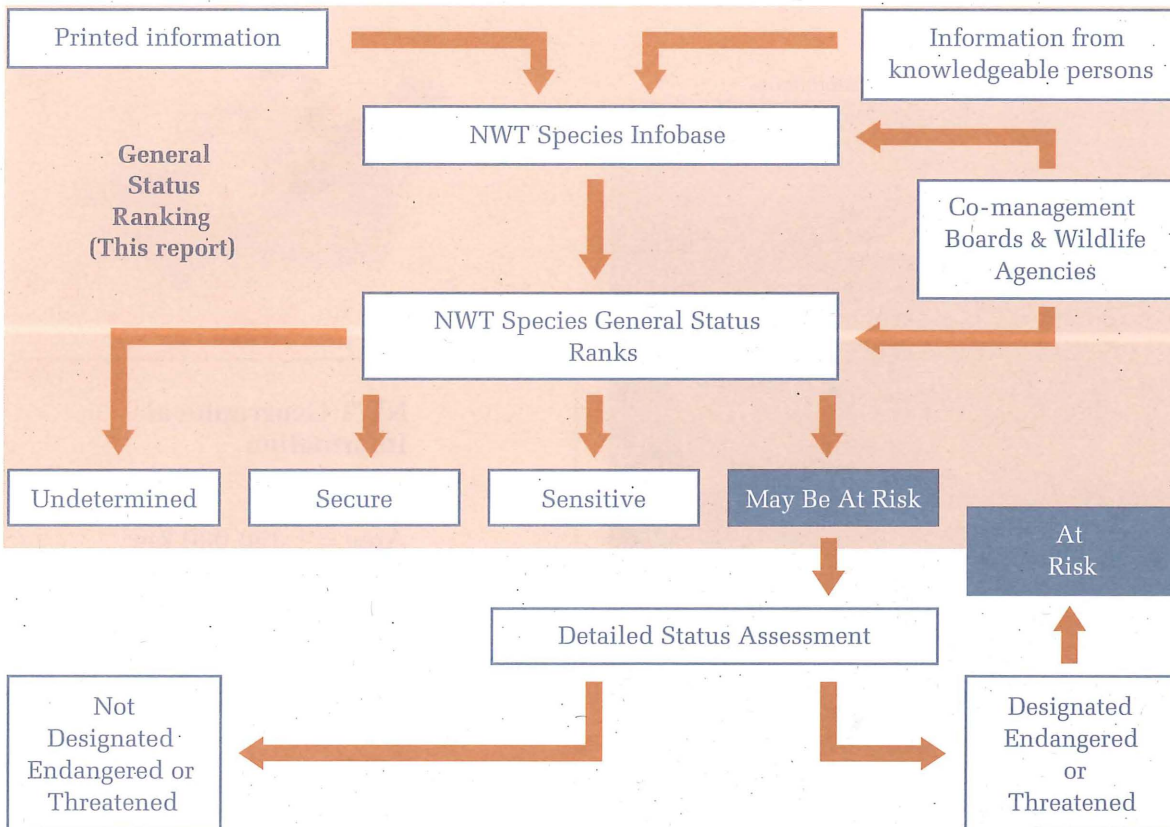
Printed information

Information from knowledgeable persons

NWT Species Infobase

General Status Ranking (This report)

Co-management Boards & Wildlife Agencies

NWT Species General Status Ranks

Undetermined

Secure

Sensitive

May Be At Risk

At Risk

Detailed Status Assessment

Not Designated Endangered or Threatened

Designated Endangered or Threatened